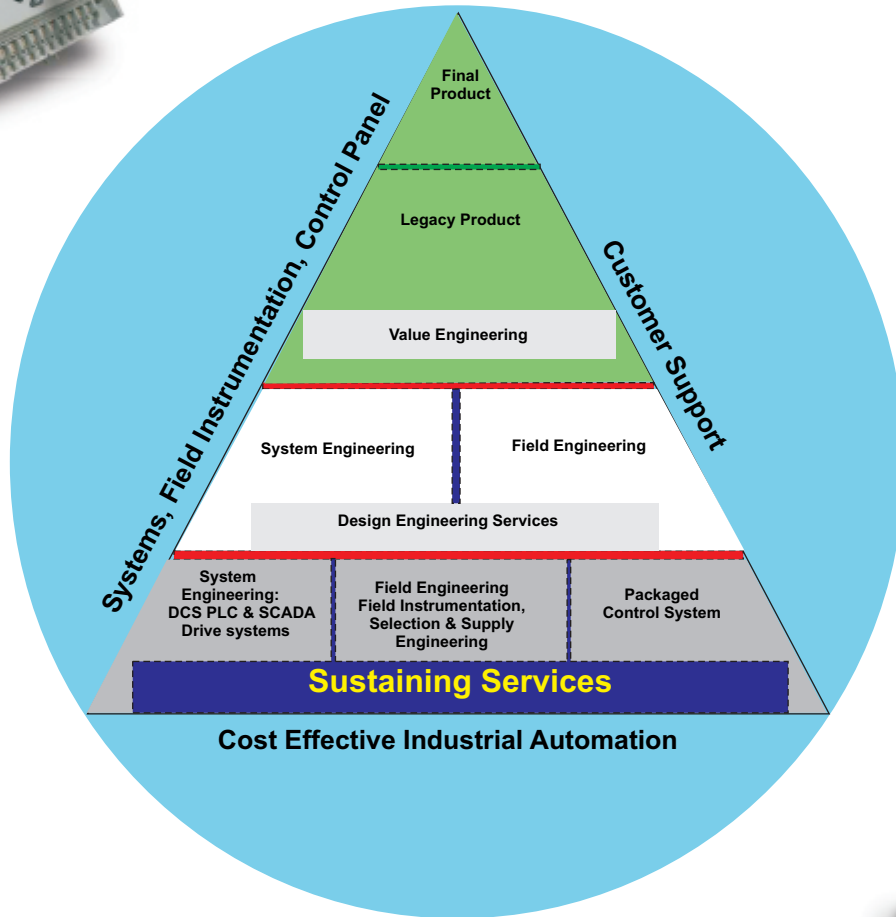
Systems, Field Instrumentation, Control Panel

Final Product

Legacy Product

Value Engineering

Customer Support

System Engineering

Field Engineering

Design Engineering Services

System Engineering: DCS PLC & SCADA Drive systems

Field Engineering Field Instrumentation, Selection & Supply Engineering

Packaged Control System

Sustaining Services

Cost Effective Industrial Automation